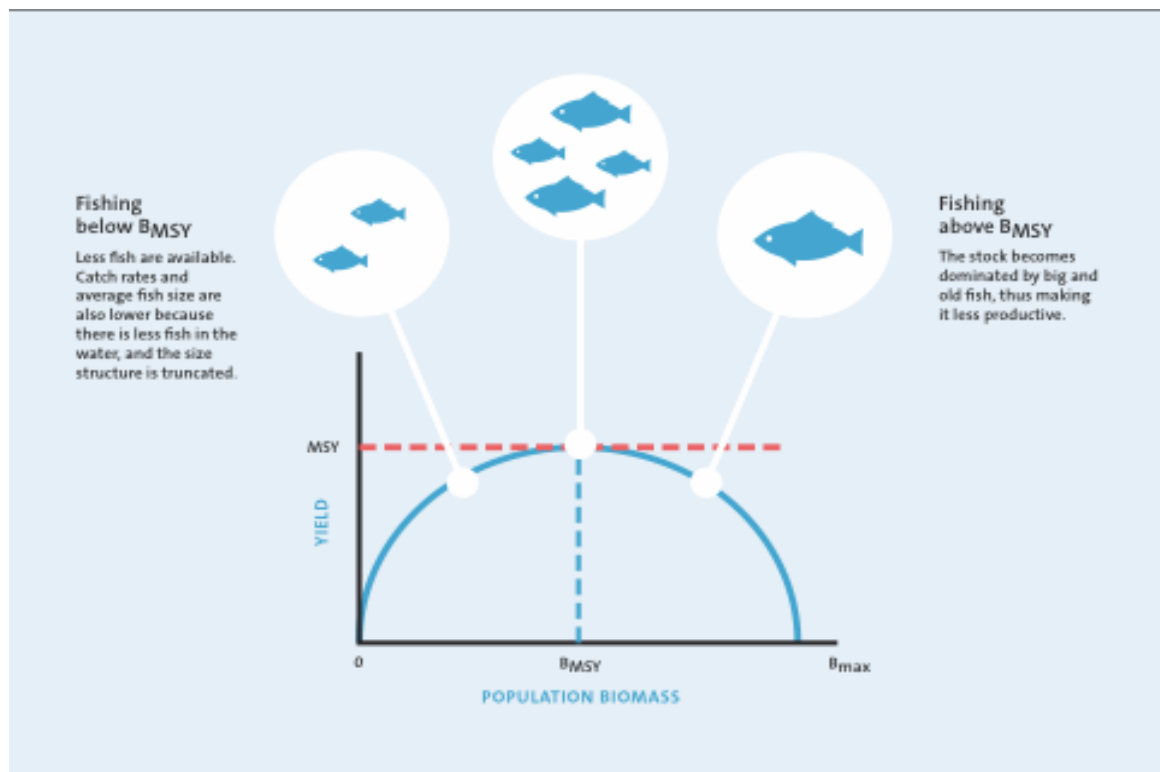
Fishing below $B_{MSY}$

Less fish are available. Catch rates and average fish size are also lower because there is less fish in the water, and the size structure is truncated.

Fishing above $B_{MSY}$

The stock becomes dominated by big and old fish, thus making it less productive.

MSY

YIELD

0

$B_{MSY}$

$B_{max}$

POPULATION BIOMASS